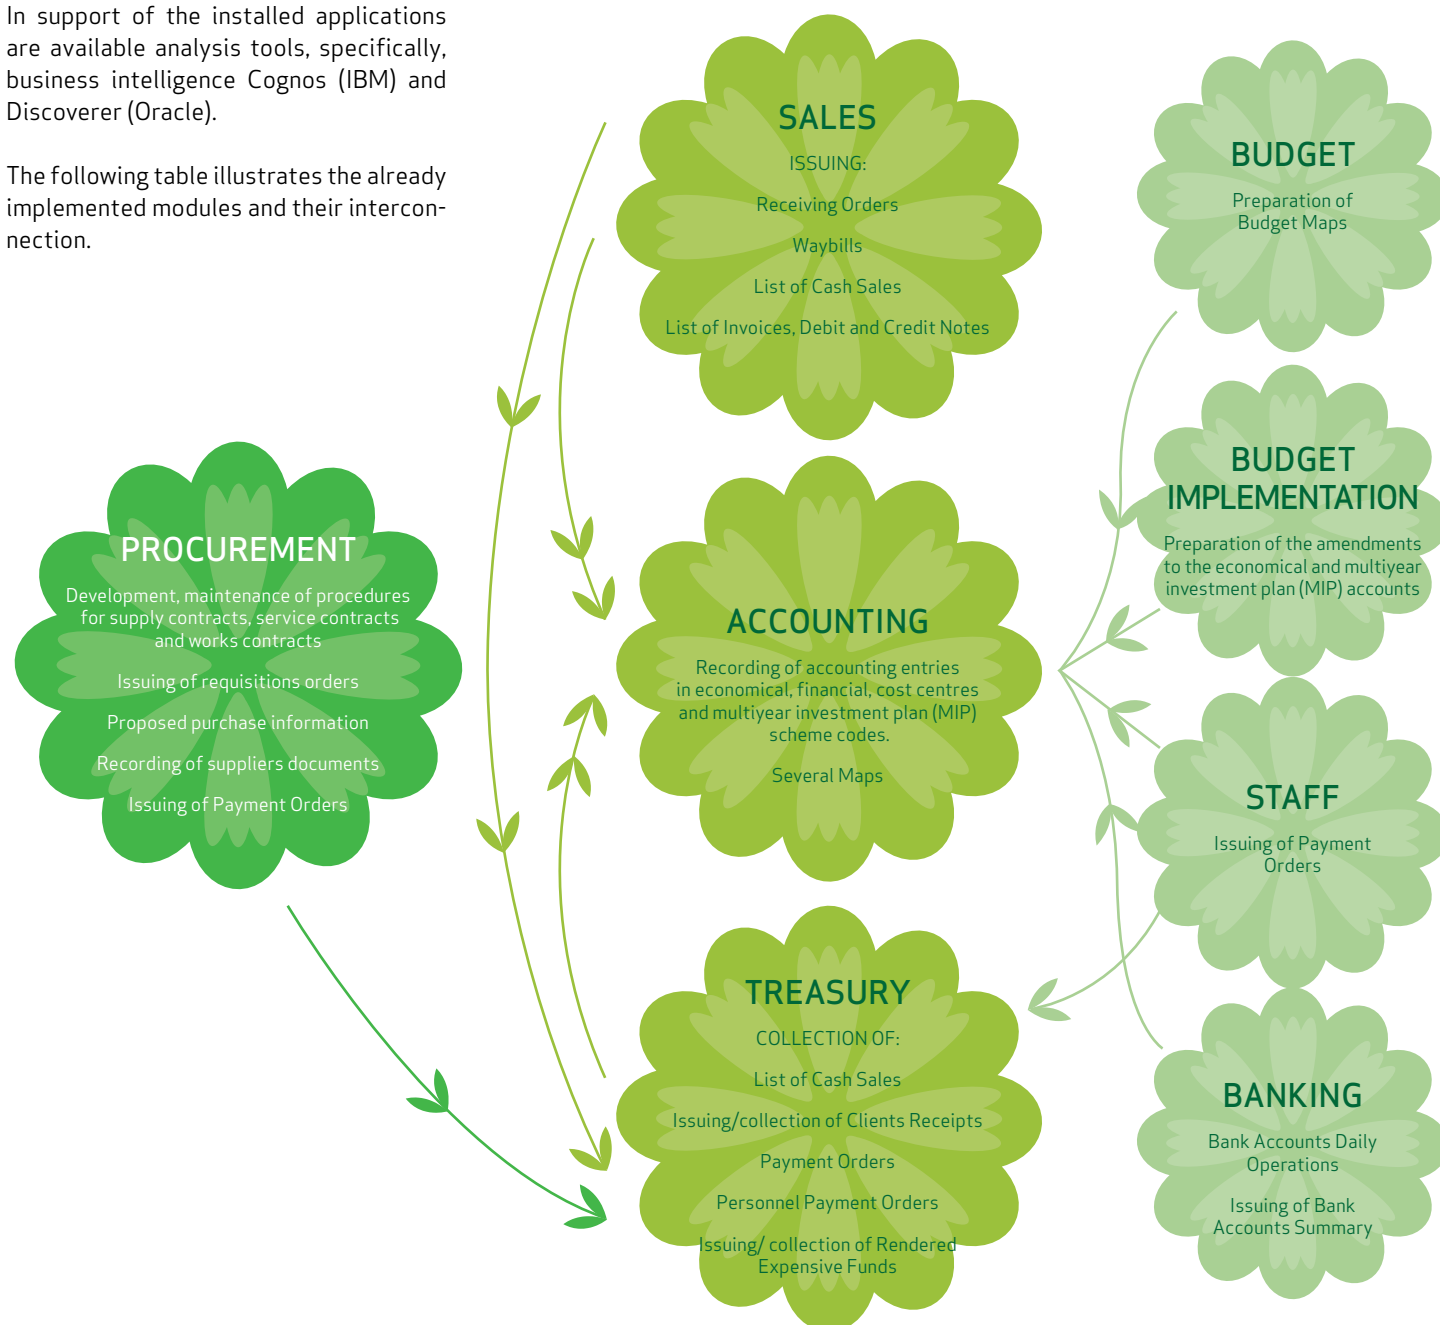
In support of the installed applications are available analysis tools, specifically, business intelligence Cognos (IBM) and Discoverer (Oracle).

The following table illustrates the already implemented modules and their interconnection.

SALES
ISSUING:
Receiving Orders
Waybills
List of Cash Sales
List of Invoices, Debit and Credit Notes

BUDGET
Preparation of Budget Maps

BUDGET IMPLEMENTATION
Preparation of the amendments to the economical and multiyear investment plan (MIP) accounts

PROCUREMENT
Development, maintenance of procedures for supply contracts, service contracts and works contracts
Issuing of requisitions orders
Proposed purchase information
Recording of suppliers documents
Issuing of Payment Orders

ACCOUNTING
Recording of accounting entries in economical, financial, cost centres and multiyear investment plan (MIP) scheme codes.
Several Maps

STAFF
Issuing of Payment Orders

TREASURY
COLLECTION OF:
List of Cash Sales
Issuing/collection of Clients Receipts
Payment Orders
Personnel Payment Orders
Issuing/ collection of Rendered Expensive Funds

BANKING
Bank Accounts Daily Operations
Issuing of Bank Accounts Summary